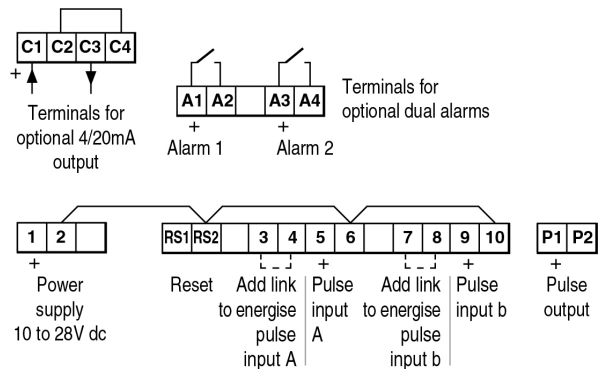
C1 C2 C3 C4
+
Terminals for optional 4/20mA output

A1 A2 A3 A4
+ +
Alarm 1 Alarm 2
Terminals for optional dual alarms

1 2
+
Power supply 10 to 28V dc

RS1 RS2
Reset

3 4
Add link to energise pulse input A

5
+
Pulse input A

6

7 8
Add link to energise pulse input b

9 10
+
Pulse input b

P1 P2
+
Pulse output